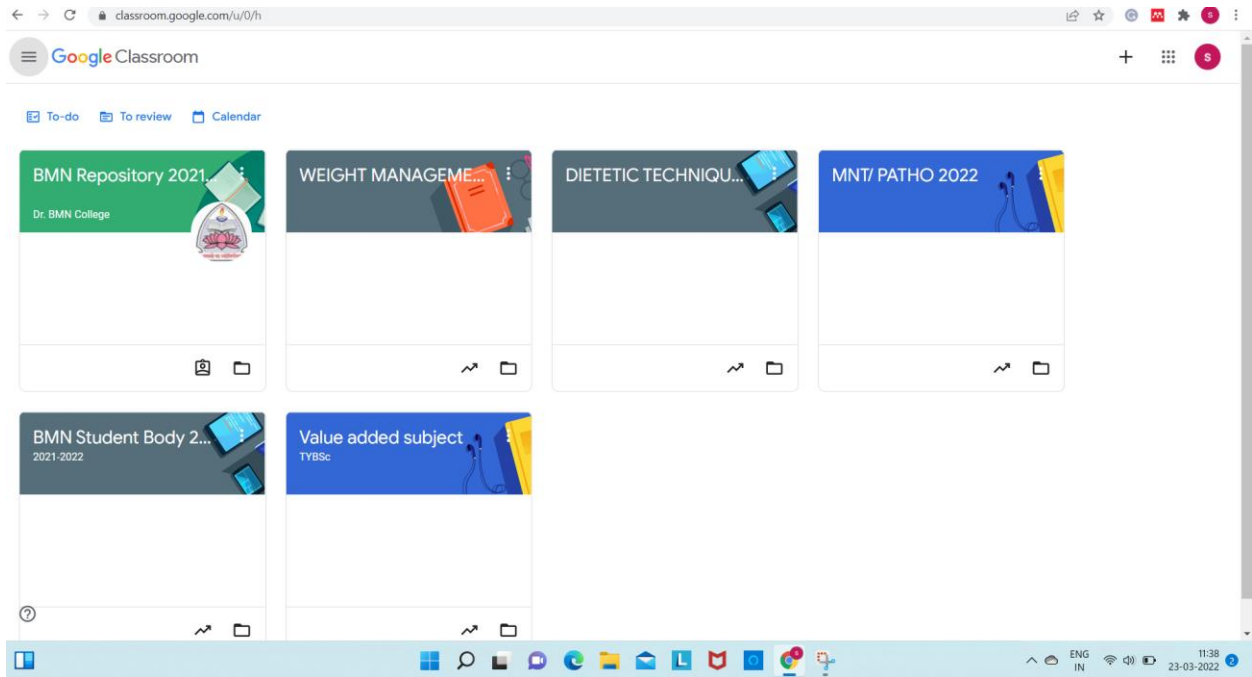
classroom.google.com/u/0/h

Google Classroom

To-do
To review
Calendar

BMN Repository 2021...
Dr. BMN College

WEIGHT MANAGEME...

DIETETIC TECHNIQU...

MNT/ PATHO 2022

BMN Student Body 2...
2021-2022

Value added subject
TYBSc

ENG
IN
11:38
23-03-2022